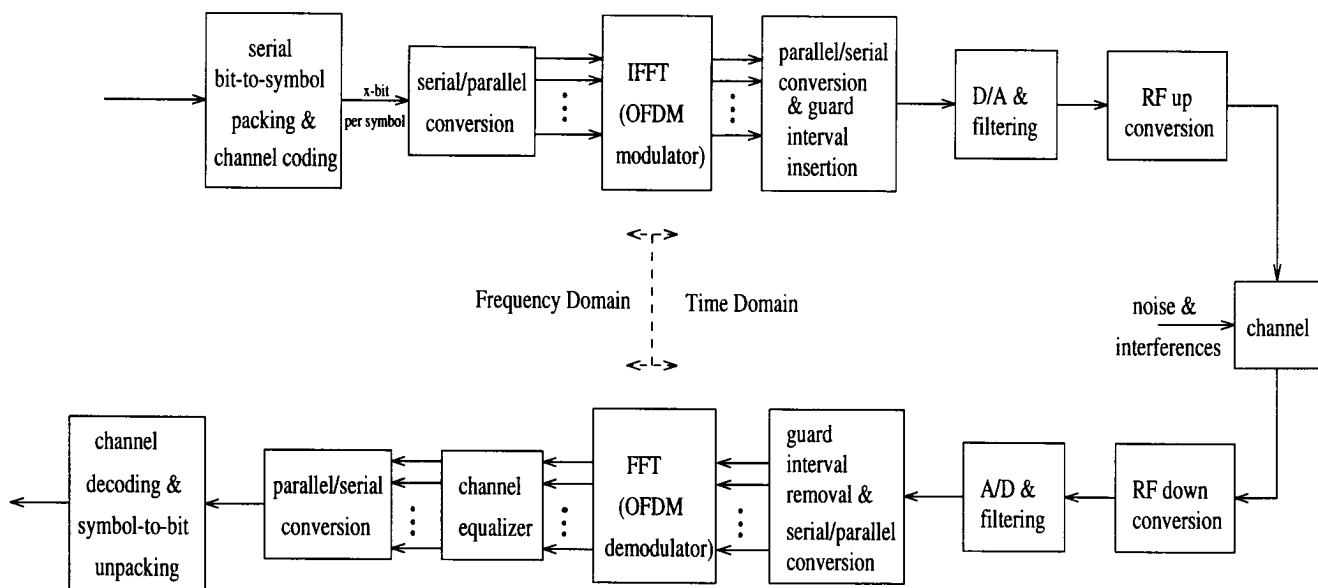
serial bit-to-symbol packing & channel coding

x-bit per symbol

serial/parallel conversion

IFFT (OFDM modulator)

parallel/serial conversion & guard interval insertion

D/A & filtering

RF up conversion

Frequency Domain

Time Domain

noise & interferences

channel

channel decoding & symbol-to-bit unpacking

parallel/serial conversion

channel equalizer

FFT (OFDM demodulator)

guard interval removal & serial/parallel conversion

A/D & filtering

RF down conversion